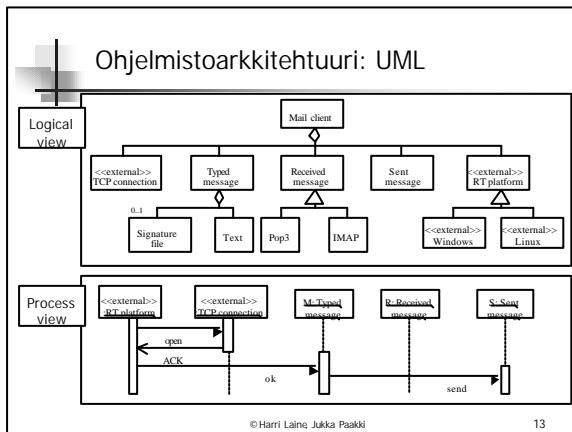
Ohjelmistoarkkitehtuuri: UML

Logical view

Mail client

<<external>> TCP connection

Typed message

Received message

Sent message

<<external>> RT platform

0..1

Signature file

Text

Pop3

IMAP

<<external>> Windows

<<external>> Linux

Process view

<<external>> :RT platform

<<external>> :TCP connection

M: Typed message

R: Received message

S: Sent message

open

ACK

ok

send

© Harri Laine, Jukka Paakki

13